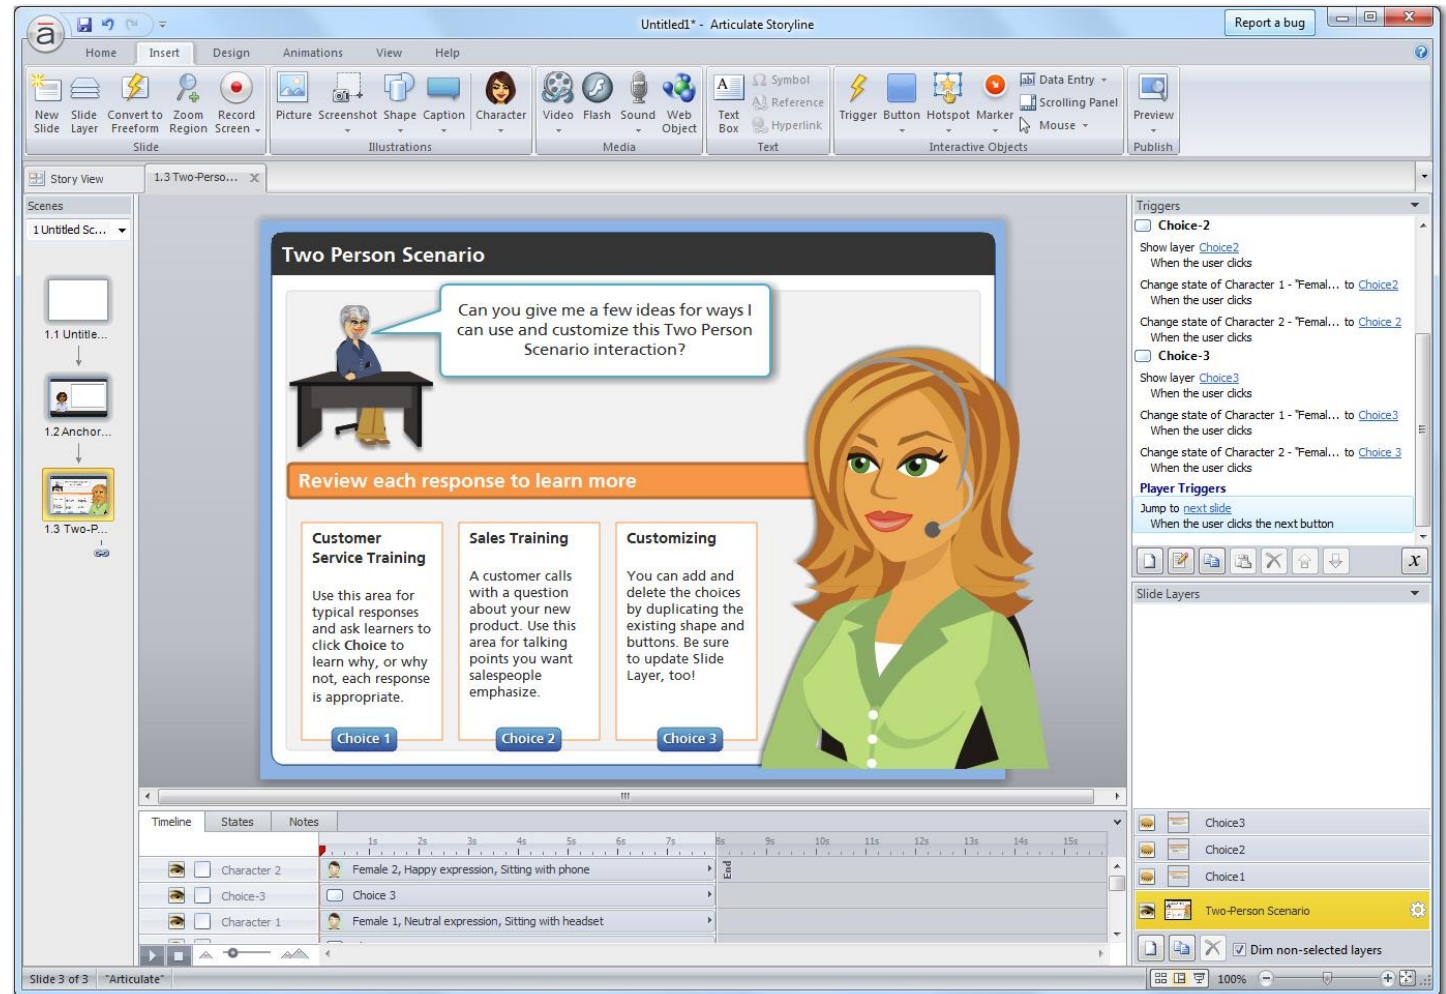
Untitled1* - Articulate Storyline

Report a bug

Home Insert Design Animations View Help

New Slide Slide Layer Convert to Freeform Zoom Region Record Screen

Slide

Picture Screenshot Shape Caption Character

Illustrations

Video Flash Sound Web Object

Media

Text Box Symbol Reference Hyperlink

Text

Trigger Button Hotspot Marker Data Entry Scrolling Panel Mouse

Interactive Objects

Preview

Publish

Story View 1.3 Two-Perso...

Scenes

1 Untitled Sc...

1.1 Untitle...

1.2 Anchor...

1.3 Two-P...

Two Person Scenario

Can you give me a few ideas for ways I can use and customize this Two Person Scenario interaction?

Review each response to learn more

Customer Service Training

Use this area for typical responses and ask learners to click Choice to learn why, or why not, each response is appropriate.

Choice 1

Sales Training

A customer calls with a question about your new product. Use this area for talking points you want salespeople emphasize.

Choice 2

Customizing

You can add and delete the choices by duplicating the existing shape and buttons. Be sure to update Slide Layer, too!

Choice 3

Triggers

Choice-2

Show layer Choice2
When the user clicks

Change state of Character 1 - "Femal... to Choice2
When the user clicks

Change state of Character 2 - "Femal... to Choice 2
When the user clicks

Choice-3

Show layer Choice3
When the user clicks

Change state of Character 1 - "Femal... to Choice3
When the user clicks

Change state of Character 2 - "Femal... to Choice 3
When the user clicks

Player Triggers

Jump to next slide
When the user clicks the next button

Slide Layers

Choice3

Choice2

Choice1

Two-Person Scenario

Dim non-selected layers

Timeline States Notes

1s 2s 3s 4s 5s 6s 7s 8s 9s 10s 11s 12s 13s 14s 15s

Character 2 Female 2, Happy expression, Sitting with phone

Choice-3 Choice 3

Character 1 Female 1, Neutral expression, Sitting with headset

End

Slide 3 of 3 "Articulate"

100%